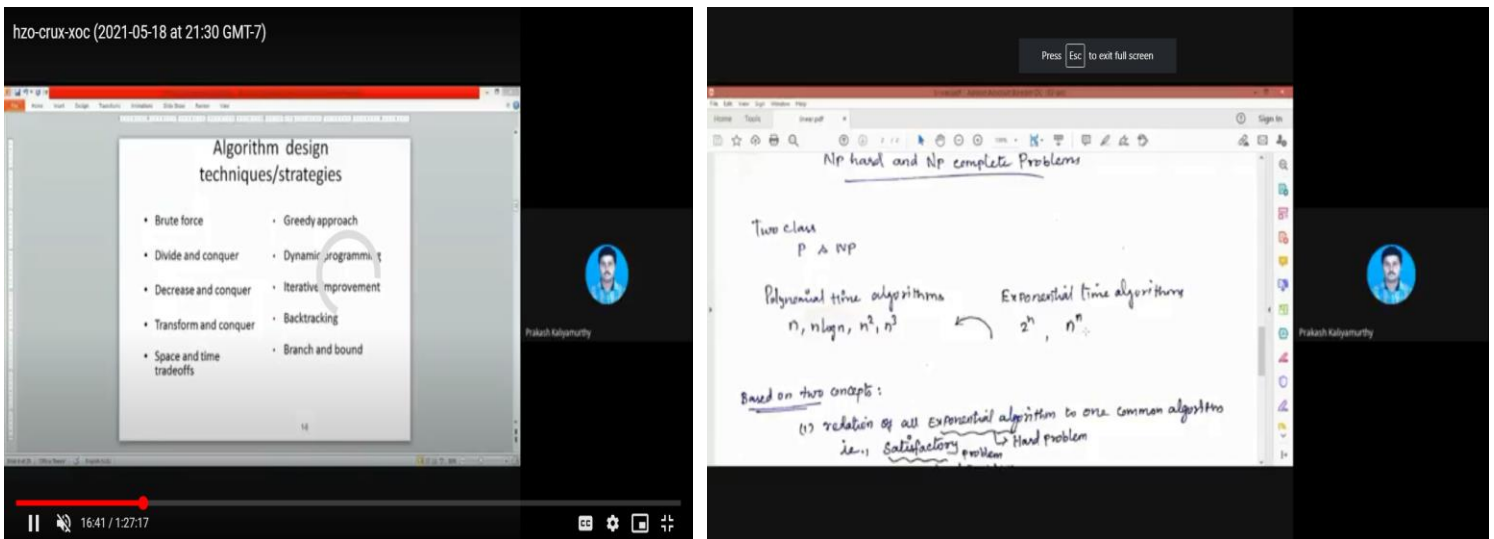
hzo-crux-xoc (2021-05-18 at 21:30 GMT-7)

Algorithm design techniques/strategies

- Brute force
- Divide and conquer
- Decrease and conquer
- Transform and conquer
- Space and time tradeoffs

- Greedy approach
- Dynamic programming
- Iterative improvement
- Backtracking
- Branch and bound

14

Prakash Kaliyamurthy

16:41 / 1:27:17

Press Esc to exit full screen

Home Tools

Sign In

NP hard and NP complete Problems

Two class
P & NP

Polynomial time algorithms
$n, n\log n, n^2, n^3$

Exponential time algorithms
$2^n, n^n$

Based on two concepts:
(1) relation of all Exponential algorithm to one common algorithm
i.e., Satisfactory problem → Hard problem

Prakash Kaliyamurthy